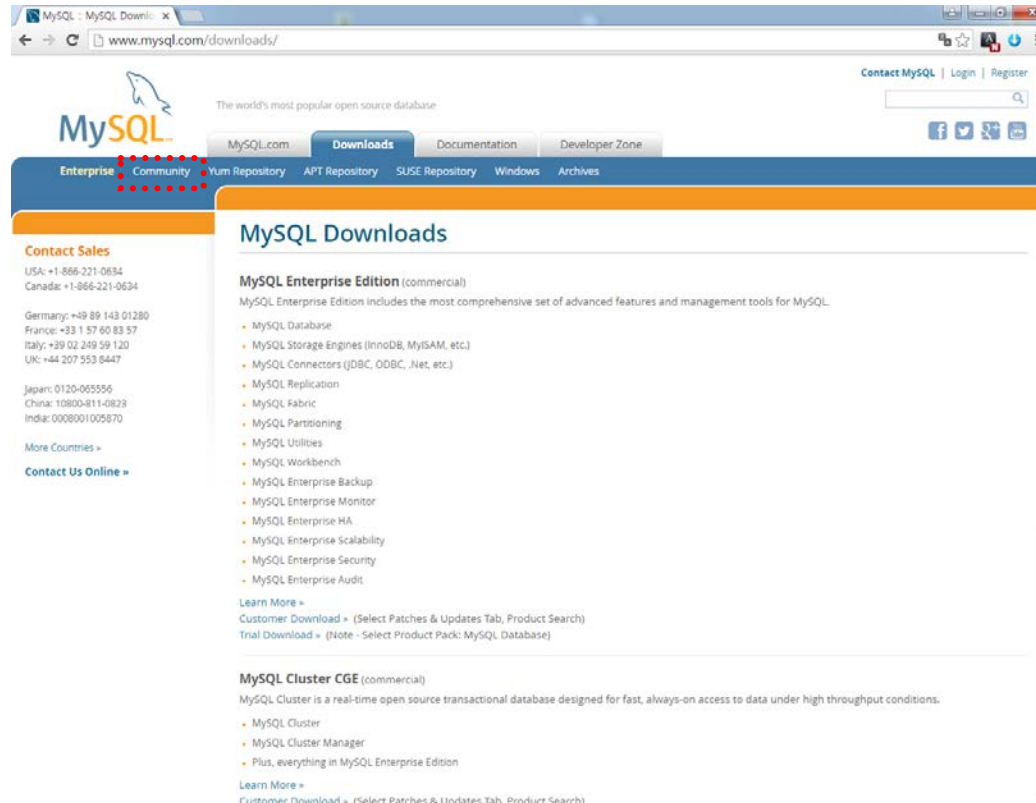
MySQL : MySQL Downlo ×

www.mysql.com/downloads/

Contact MySQL | Login | Register

MySQL

The world's most popular open source database

MySQL.com Downloads Documentation Developer Zone

Enterprise Community Yum Repository APT Repository SUSE Repository Windows Archives

Contact Sales

USA: +1-866-221-0634
Canada: +1-866-221-0634

Germany: +49 89 143 01280
France: +33 1 57 60 83 57
Italy: +39 02 249 59 120
UK: +44 207 553 8447

Japan: 0120-065556
China: 10800-811-0823
India: 0008001005870

More Countries »

Contact Us Online »

MySQL Downloads

MySQL Enterprise Edition (commercial)

MySQL Enterprise Edition includes the most comprehensive set of advanced features and management tools for MySQL.

- MySQL Database
- MySQL Storage Engines (InnoDB, MyISAM, etc.)
- MySQL Connectors (JDBC, ODBC, .Net, etc.)
- MySQL Replication
- MySQL Fabric
- MySQL Partitioning
- MySQL Utilities
- MySQL Workbench
- MySQL Enterprise Backup
- MySQL Enterprise Monitor
- MySQL Enterprise HA
- MySQL Enterprise Scalability
- MySQL Enterprise Security
- MySQL Enterprise Audit

Learn More »
Customer Download » (Select Patches & Updates Tab, Product Search)
Trial Download » (Note - Select Product Pack: MySQL Database)

MySQL Cluster CGE (commercial)

MySQL Cluster is a real-time open source transactional database designed for fast, always-on access to data under high throughput conditions.

- MySQL Cluster
- MySQL Cluster Manager
- Plus, everything in MySQL Enterprise Edition

Learn More »
Customer Download » (Select Patches & Updates Tab, Product Search)